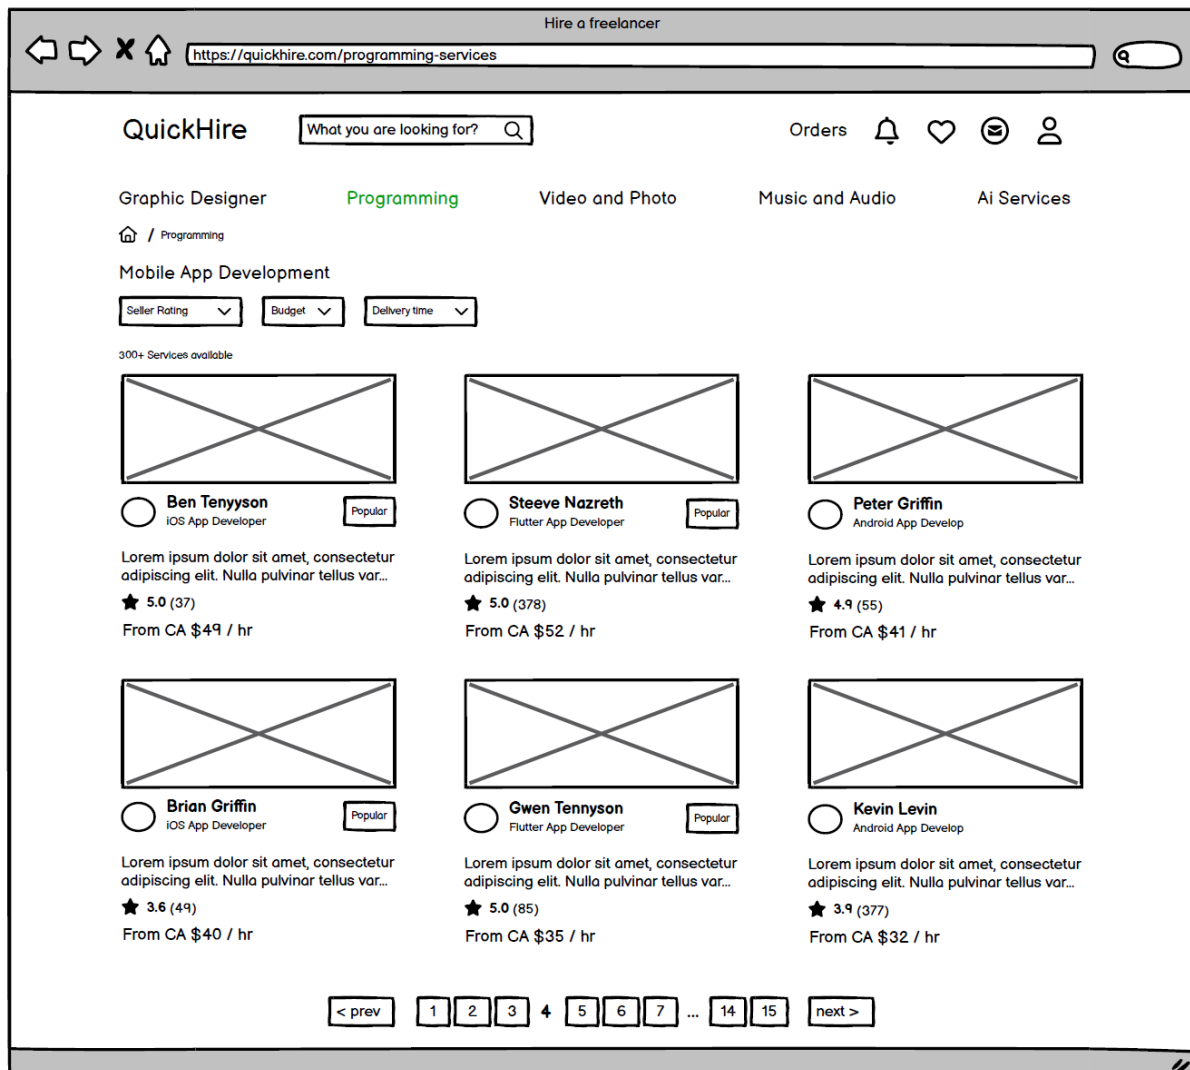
Hire a freelancer

https://quickhire.com/programming-services

QuickHire

What you are looking for?

Orders

Graphic Designer Programming Video and Photo Music and Audio Ai Services

/ Programming

Mobile App Development

Seller Rating

Budget

Delivery time

300+ Services available

Ben Tenyyson
iOS App Developer
Popular

Lorem ipsum dolor sit amet, consectetur adipiscing elit. Nulla pulvinar tellus var...

5.0 (37)

From CA $49 / hr

Steeve Nazreth
Flutter App Developer
Popular

Lorem ipsum dolor sit amet, consectetur adipiscing elit. Nulla pulvinar tellus var...

5.0 (378)

From CA $52 / hr

Peter Griffin
Android App Develop

Lorem ipsum dolor sit amet, consectetur adipiscing elit. Nulla pulvinar tellus var...

4.9 (55)

From CA $41 / hr

Brian Griffin
iOS App Developer
Popular

Lorem ipsum dolor sit amet, consectetur adipiscing elit. Nulla pulvinar tellus var...

3.6 (49)

From CA $40 / hr

Gwen Tennyson
Flutter App Developer
Popular

Lorem ipsum dolor sit amet, consectetur adipiscing elit. Nulla pulvinar tellus var...

5.0 (85)

From CA $35 / hr

Kevin Levin
Android App Develop

Lorem ipsum dolor sit amet, consectetur adipiscing elit. Nulla pulvinar tellus var...

3.9 (377)

From CA $32 / hr

< prev 1 2 3 4 5 6 7 ... 14 15 next >